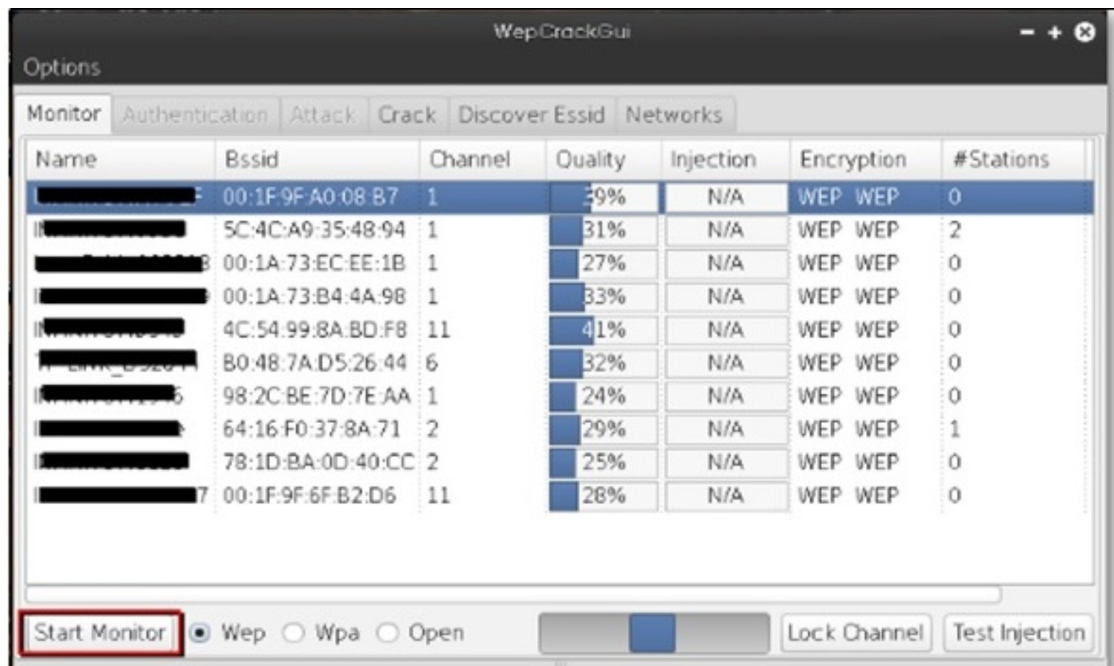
WepCrackGui

Options

Monitor | Authentication | Attack | Crack | Discover Essid | Networks

| Name | Bssid | Channel | Quality | Injection | Encryption | #Stations |
|---|---|---|---|---|---|---|
| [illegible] | 00:1F:9F:A0:08:B7 | 1 | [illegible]9% | N/A | WEP WEP | 0 |
| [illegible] | 5C:4C:A9:35:48:94 | 1 | 31% | N/A | WEP WEP | 2 |
| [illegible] | 00:1A:73:EC:EE:1B | 1 | 27% | N/A | WEP WEP | 0 |
| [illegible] | 00:1A:73:B4:4A:98 | 1 | 33% | N/A | WEP WEP | 0 |
| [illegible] | 4C:54:99:8A:BD:F8 | 11 | 41% | N/A | WEP WEP | 0 |
| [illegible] | B0:48:7A:D5:26:44 | 6 | 32% | N/A | WEP WEP | 0 |
| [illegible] | 98:2C:BE:7D:7E:AA | 1 | 24% | N/A | WEP WEP | 0 |
| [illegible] | 64:16:F0:37:8A:71 | 2 | 29% | N/A | WEP WEP | 1 |
| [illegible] | 78:1D:BA:0D:40:CC | 2 | 25% | N/A | WEP WEP | 0 |
| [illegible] | 00:1F:9F:6F:B2:D6 | 11 | 28% | N/A | WEP WEP | 0 |

Start Monitor | Wep | Wpa | Open | Lock Channel | Test Injection